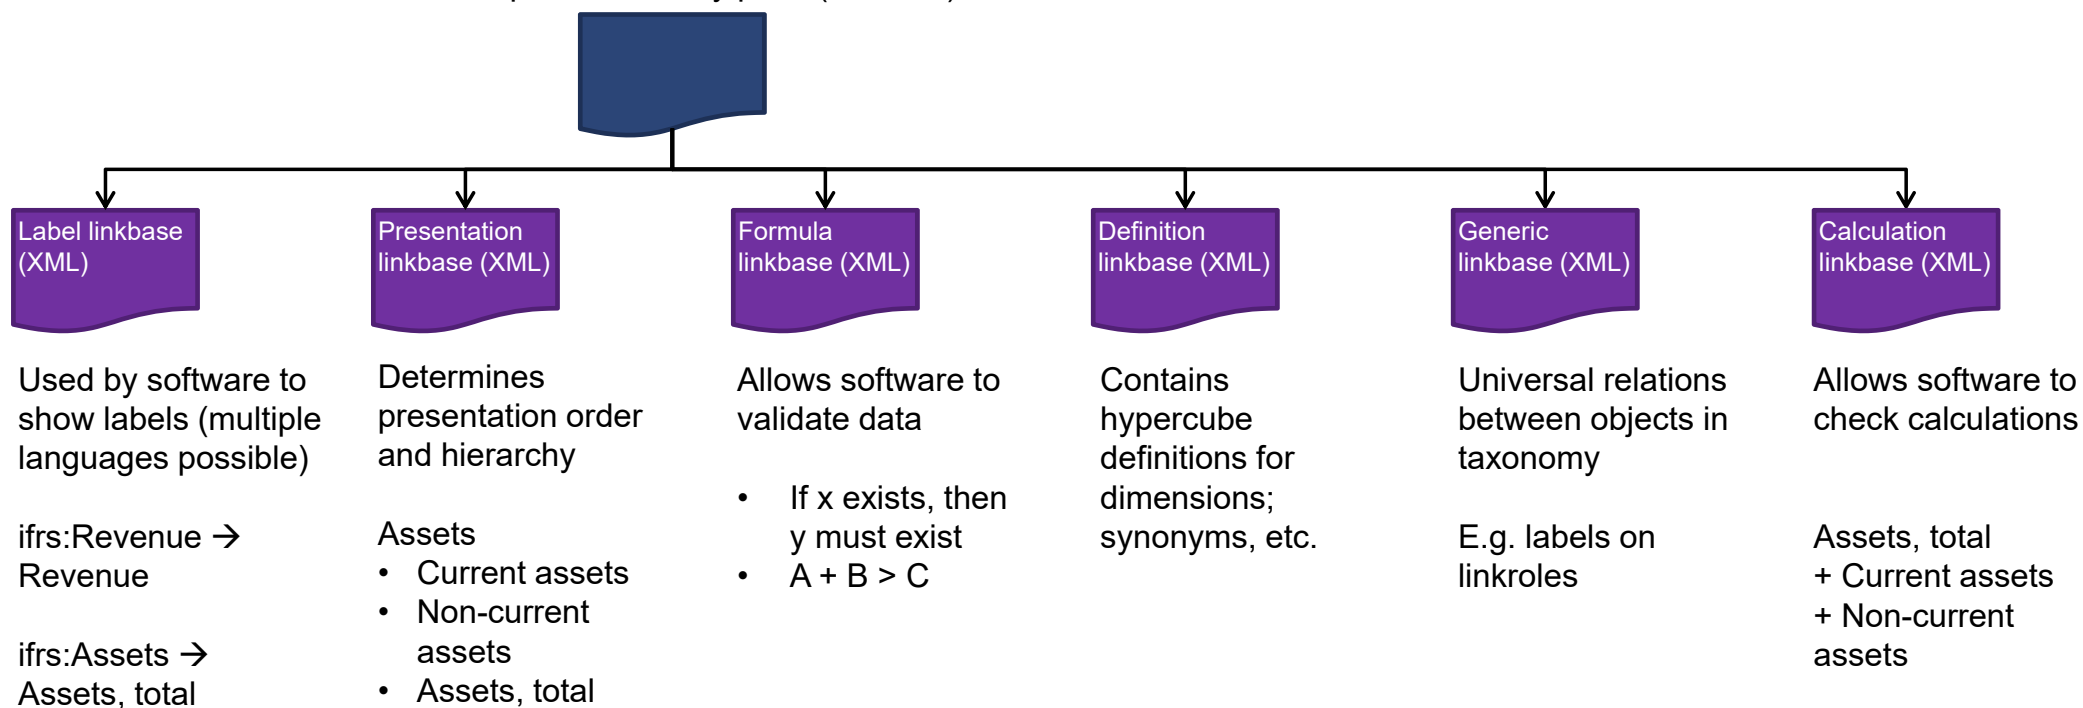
Label linkbase (XML)

Used by software to show labels (multiple languages possible)

ifrs:Revenue → Revenue

ifrs:Assets → Assets, total

Presentation linkbase (XML)

Determines presentation order and hierarchy

Assets
• Current assets
• Non-current assets
• Assets, total

Formula linkbase (XML)

Allows software to validate data

• If x exists, then y must exist
• A + B > C

Definition linkbase (XML)

Contains hypercube definitions for dimensions; synonyms, etc.

Generic linkbase (XML)

Universal relations between objects in taxonomy

E.g. labels on linkroles

Calculation linkbase (XML)

Allows software to check calculations

Assets, total
+ Current assets
+ Non-current assets